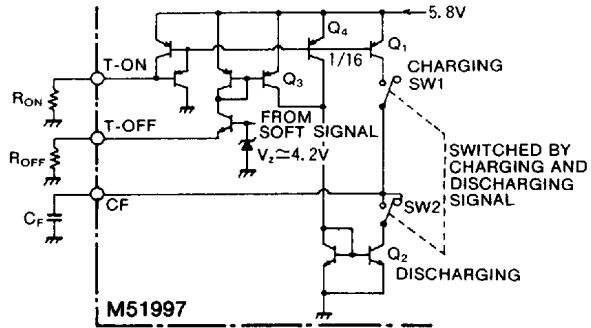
5.8V

$Q_4$

$Q_1$

T-ON

1/16

CHARGING

SW1

$Q_3$

$R_{ON}$

T-OFF

FROM SOFT SIGNAL

$V_Z \simeq 4.2V$

SWITCHED BY CHARGING AND DISCHARGING SIGNAL

$R_{OFF}$

CF

SW2

$C_F$

$Q_2$

DISCHARGING

M51997